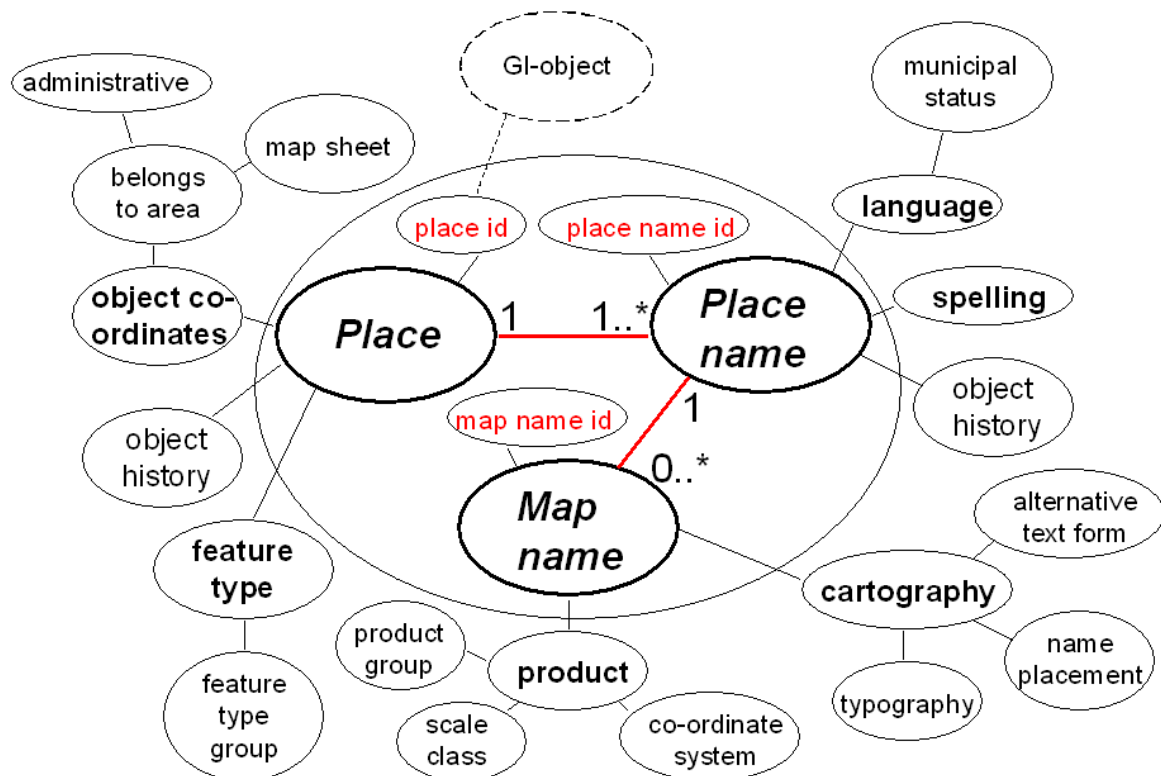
GI-object

administrative

map sheet

belongs to area

object co-ordinates

place id

place name id

municipal status

language

spelling

Place

1

1..*

Place name

object history

1

map name id

0..*

object history

Map name

alternative text form

cartography

feature type

feature type group

product group

product

scale class

co-ordinate system

typography

name placement